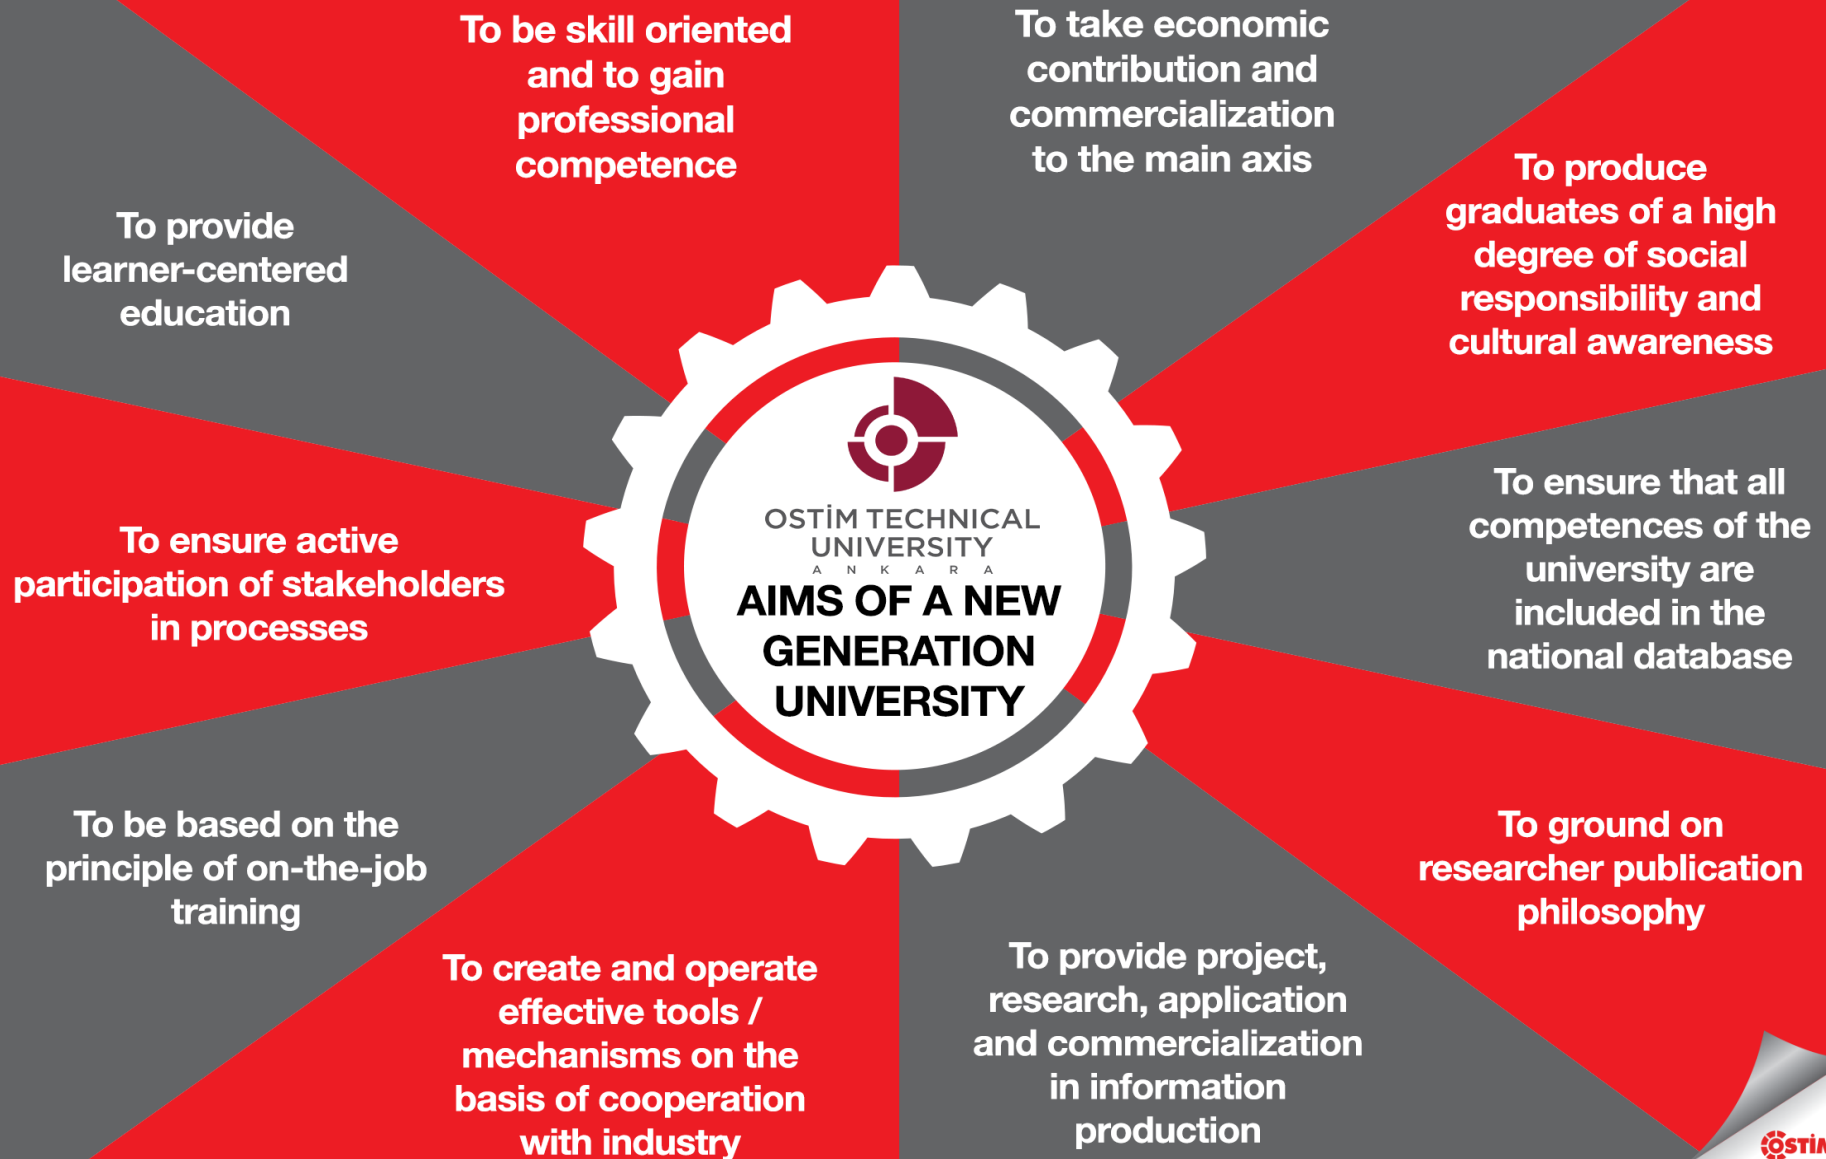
To be skill oriented and to gain professional competence

To take economic contribution and commercialization to the main axis

To provide learner-centered education

To produce graduates of a high degree of social responsibility and cultural awareness

OSTİM TECHNICAL UNIVERSITY
A N K A R A

AIMS OF A NEW GENERATION UNIVERSITY

To ensure active participation of stakeholders in processes

To ensure that all competences of the university are included in the national database

To be based on the principle of on-the-job training

To ground on researcher publication philosophy

To create and operate effective tools / mechanisms on the basis of cooperation with industry

To provide project, research, application and commercialization in information production

OSTİM